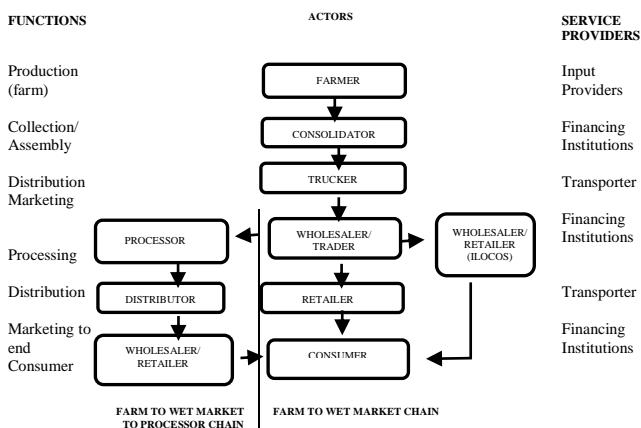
FUNCTIONS

ACTORS

SERVICE PROVIDERS

Production (farm)

Collection/ Assembly

Distribution Marketing

Processing

Distribution

Marketing to end Consumer

FARMER

CONSOLIDATOR

TRUCKER

WHOLESALER/ TRADER

PROCESSOR

WHOLESALER/ RETAILER (ILOCOS)

DISTRIBUTOR

RETAILER

WHOLESALER/ RETAILER

CONSUMER

Input Providers

Financing Institutions

Transporter

Financing Institutions

Transporter

Financing Institutions

FARM TO WET MARKET TO PROCESSOR CHAIN

FARM TO WET MARKET CHAIN